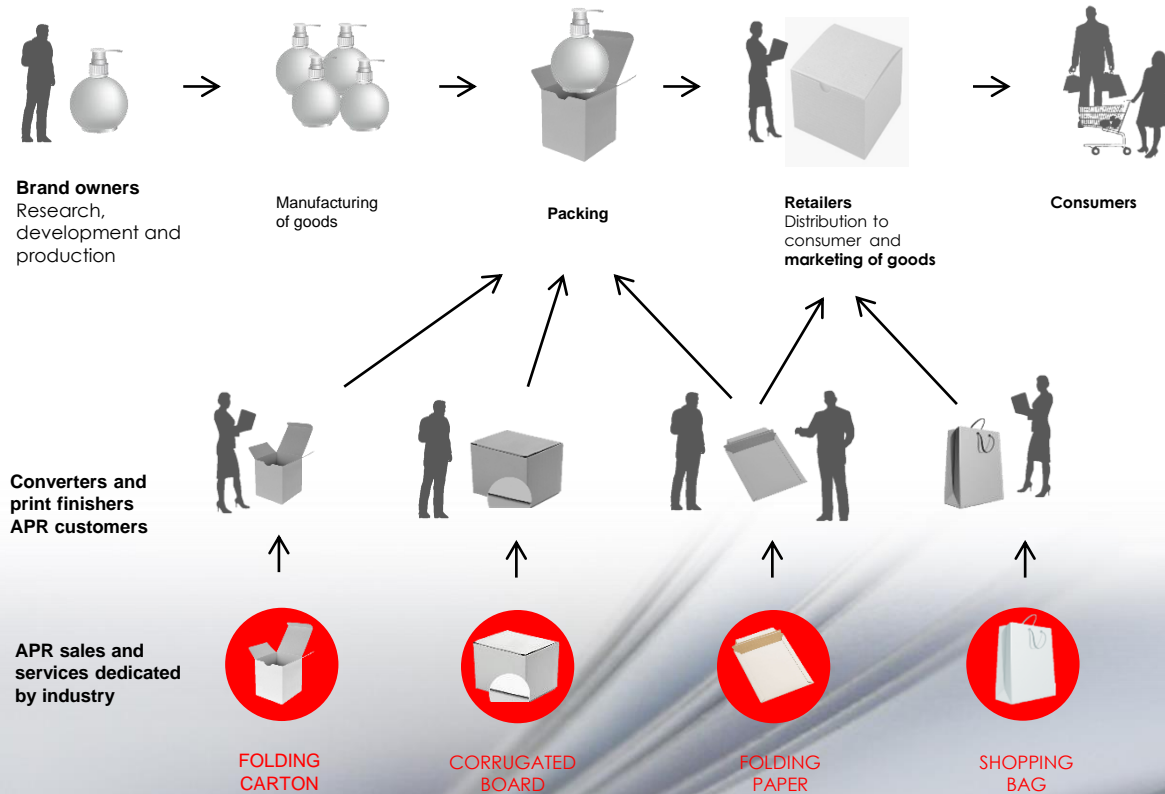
Brand owners
Research, development and production

Manufacturing of goods

Packing

Retailers
Distribution to consumer and marketing of goods

Consumers

Converters and print finishers APR customers

APR sales and services dedicated by industry

FOLDING CARTON

CORRUGATED BOARD

FOLDING PAPER

SHOPPING BAG